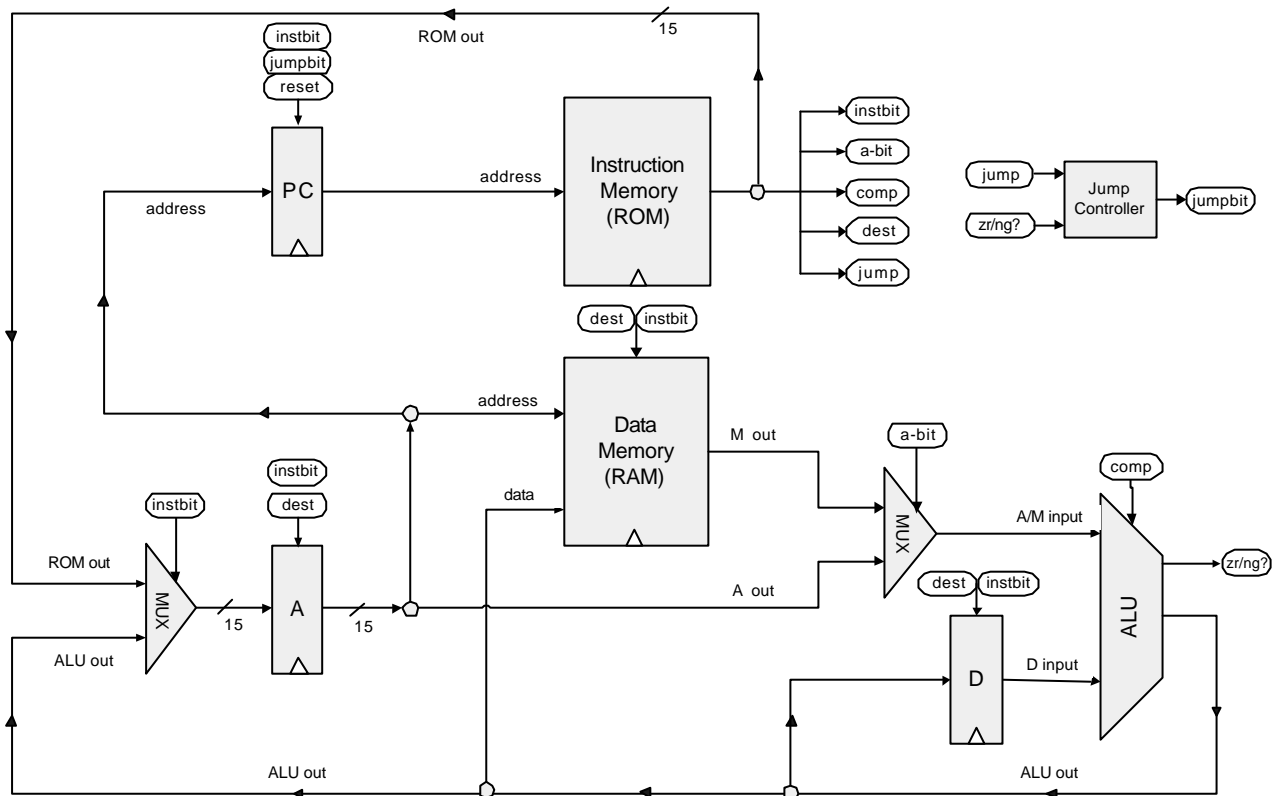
ROM out
15
instbit
jumpbit
reset
PC
address
address
Instruction Memory (ROM)
instbit
a-bit
comp
dest
jump
jump
zr/ng?
Jump Controller
jumpbit
dest
instbit
address
Data Memory (RAM)
M out
a-bit
comp
instbit
dest
data
instbit
MUX
A/M input
ROM out
MUX
15
A
15
A out
dest
instbit
zr/ng?
ALU
ALU out
D
D input
ALU out
ALU out